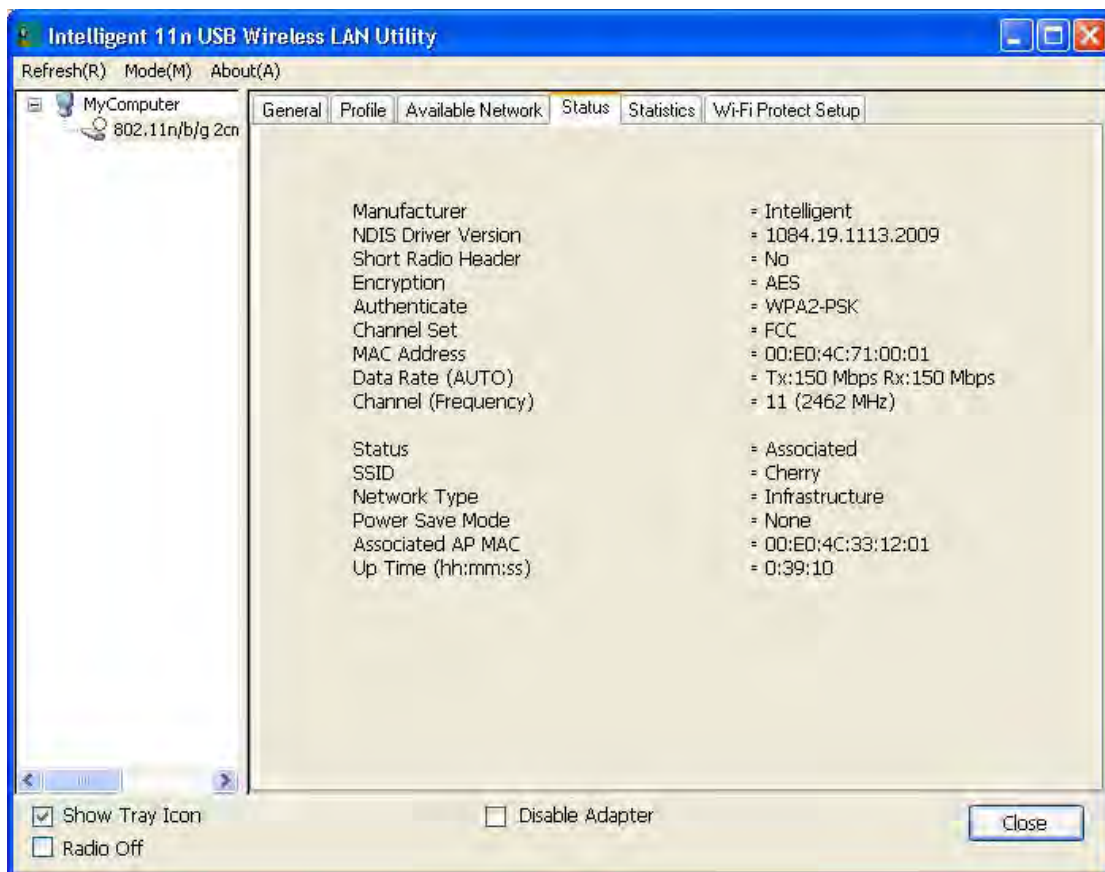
Intelligent 11n USB Wireless LAN Utility

Refresh(R) Mode(M) About(A)

MyComputer
802.11n/b/g 2cn

General | Profile | Available Network | Status | Statistics | Wi-Fi Protect Setup

| | |
|---|---|
| Manufacturer | = Intelligent |
| NDIS Driver Version | = 1084.19.1113.2009 |
| Short Radio Header | = No |
| Encryption | = AES |
| Authenticate | = WPA2-PSK |
| Channel Set | = FCC |
| MAC Address | = 00:E0:4C:71:00:01 |
| Data Rate (AUTO) | = Tx:150 Mbps Rx:150 Mbps |
| Channel (Frequency) | = 11 (2462 MHz) |
| Status | = Associated |
| SSID | = Cherry |
| Network Type | = Infrastructure |
| Power Save Mode | = None |
| Associated AP MAC | = 00:E0:4C:33:12:01 |
| Up Time (hh:mm:ss) | = 0:39:10 |

Show Tray Icon
Radio Off
Disable Adapter
Close